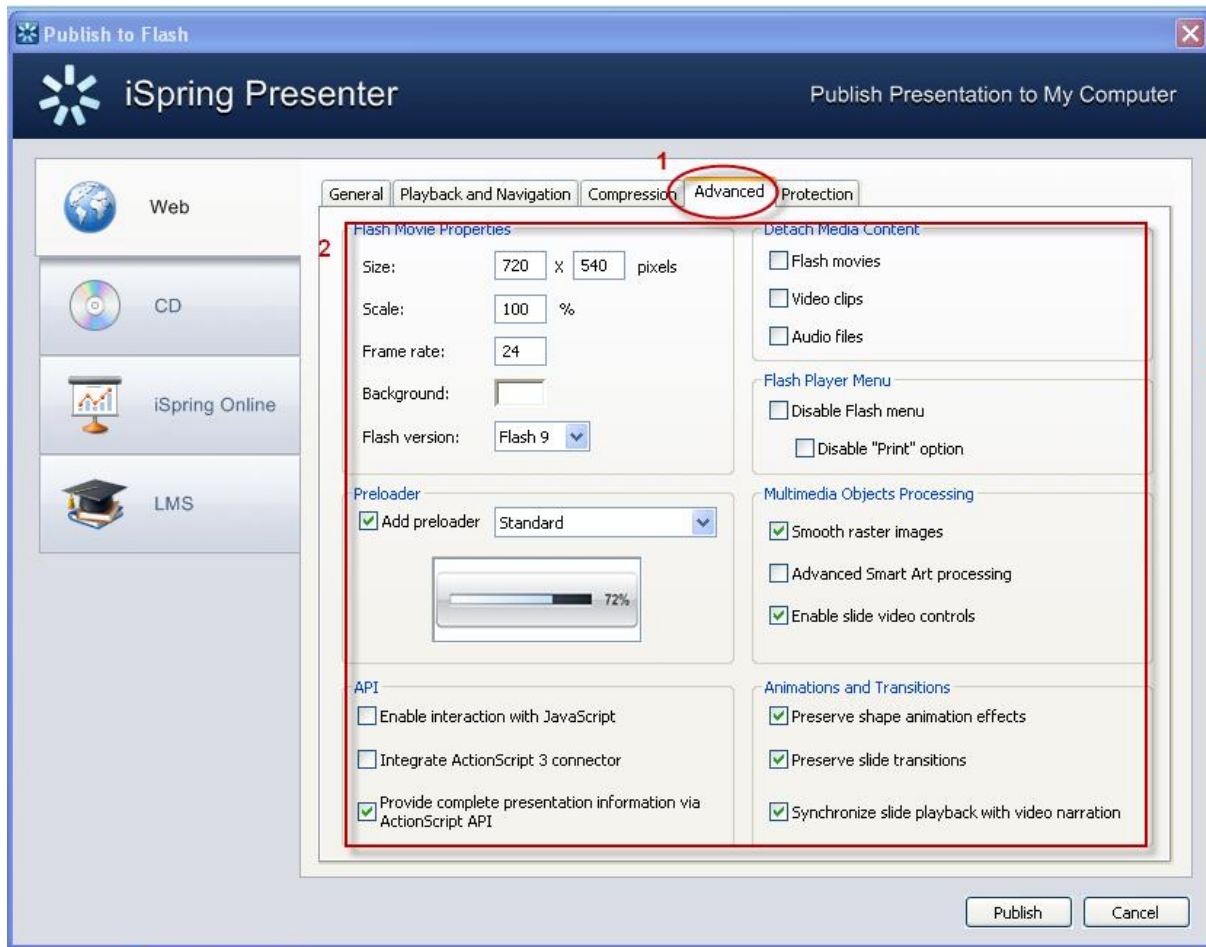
Publish to Flash

iSpring Presenter

Publish Presentation to My Computer

Web

CD

iSpring Online

LMS

1

General | Playback and Navigation | Compression | Advanced | Protection

2

Flash Movie Properties

Size: 720 X 540 pixels

Scale: 100 %

Frame rate: 24

Background:

Flash version: Flash 9

Preloader

Add preloader Standard

72%

API

Enable interaction with JavaScript

Integrate ActionScript 3 connector

Provide complete presentation information via ActionScript API

Detach Media Content

Flash movies

Video clips

Audio files

Flash Player Menu

Disable Flash menu

Disable "Print" option

Multimedia Objects Processing

Smooth raster images

Advanced Smart Art processing

Enable slide video controls

Animations and Transitions

Preserve shape animation effects

Preserve slide transitions

Synchronize slide playback with video narration

Publish

Cancel